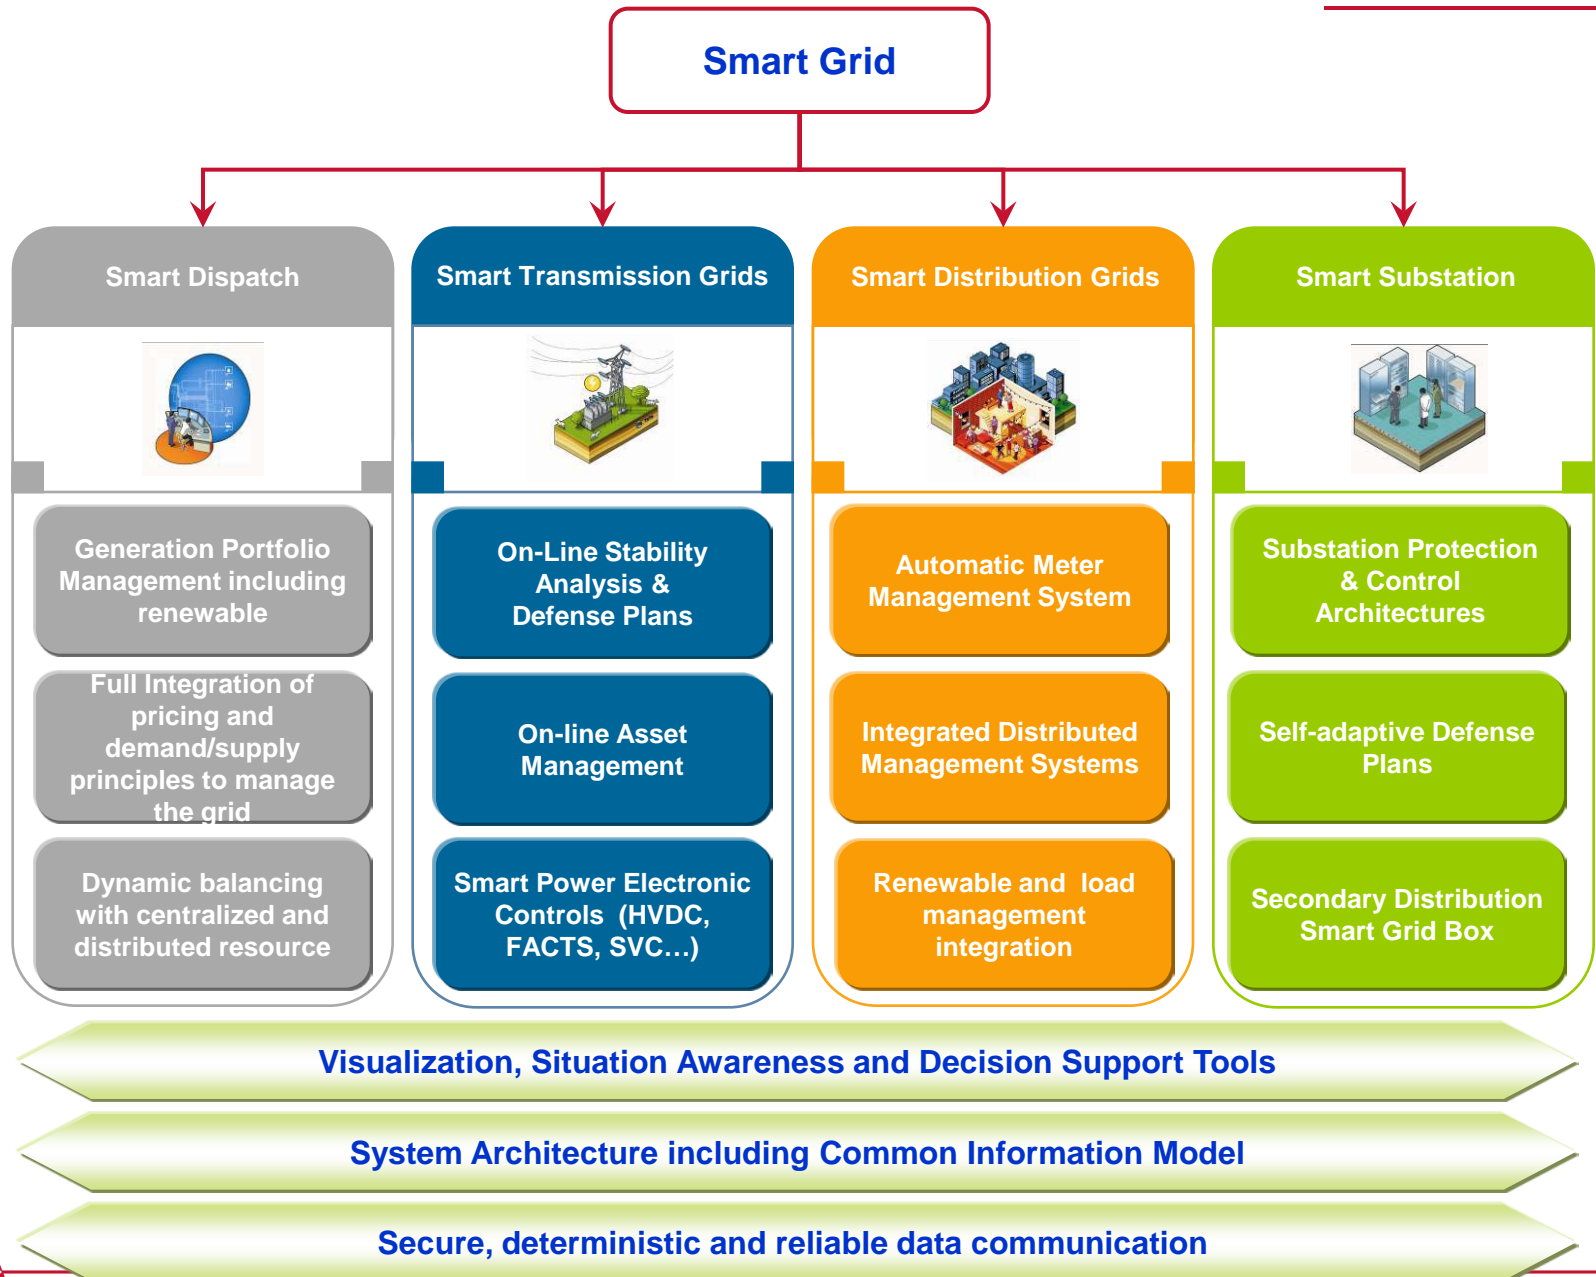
Smart Grid

Smart Dispatch

Generation Portfolio Management including renewable

Full Integration of pricing and demand/supply principles to manage the grid

Dynamic balancing with centralized and distributed resource

Smart Transmission Grids

On-Line Stability Analysis & Defense Plans

On-line Asset Management

Smart Power Electronic Controls (HVDC, FACTS, SVC…)

Smart Distribution Grids

Automatic Meter Management System

Integrated Distributed Management Systems

Renewable and load management integration

Smart Substation

Substation Protection & Control Architectures

Self-adaptive Defense Plans

Secondary Distribution Smart Grid Box

Visualization, Situation Awareness and Decision Support Tools

System Architecture including Common Information Model

Secure, deterministic and reliable data communication